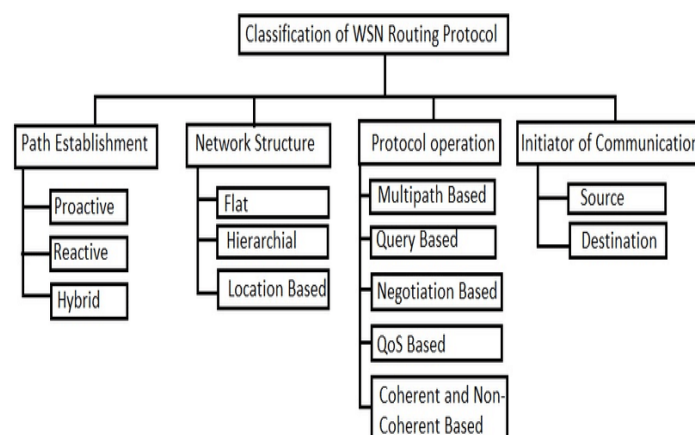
Classification of WSN Routing Protocol

Path Establishment

Proactive

Reactive

Hybrid

Network Structure

Flat

Hierarchial

Location Based

Protocol operation

Multipath Based

Query Based

Negotiation Based

QoS Based

Coherent and Non-Coherent Based

Initiator of Communication

Source

Destination